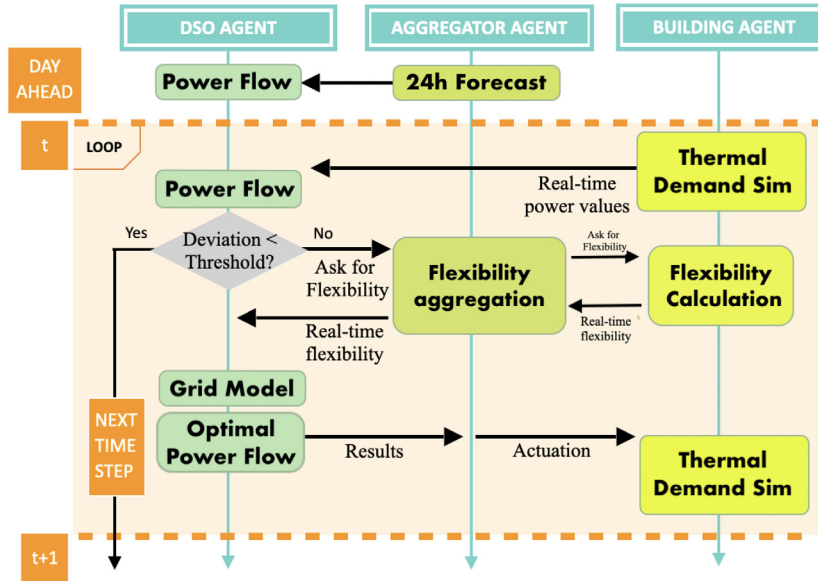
DSO AGENT

AGGREGATOR AGENT

BUILDING AGENT

DAY AHEAD

Power Flow

24h Forecast

t

LOOP

Thermal Demand Sim

Real-time power values

Power Flow

Yes

Deviation < Threshold?

No

Ask for Flexibility

Flexibility aggregation

Ask for Flexibility

Flexibility Calculation

Real-time flexibility

Real-time flexibility

Grid Model

NEXT TIME STEP

Optimal Power Flow

Results

Actuation

Thermal Demand Sim

t+1